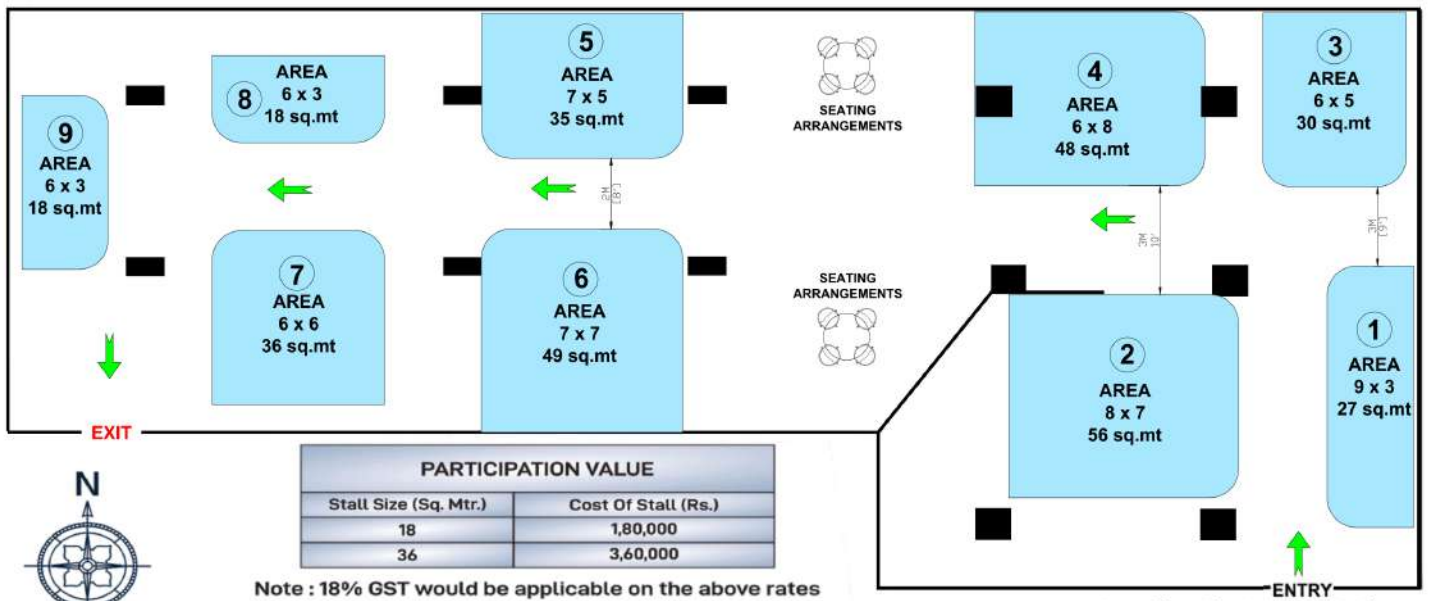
9
AREA
6 x 3
18 sq.mt

8
AREA
6 x 3
18 sq.mt

5
AREA
7 x 5
35 sq.mt

SEATING ARRANGEMENTS

4
AREA
6 x 8
48 sq.mt

3
AREA
6 x 5
30 sq.mt

3M [9']

3M 10'

3M [9']

7
AREA
6 x 6
36 sq.mt

6
AREA
7 x 7
49 sq.mt

SEATING ARRANGEMENTS

2
AREA
8 x 7
56 sq.mt

1
AREA
9 x 3
27 sq.mt

EXIT

N

| PARTICIPATION VALUE | |
|---|---|
| Stall Size (Sq. Mtr.) | Cost Of Stall (Rs.) |
| 18 | 1,80,000 |
| 36 | 3,60,000 |

Note : 18% GST would be applicable on the above rates

ENTRY